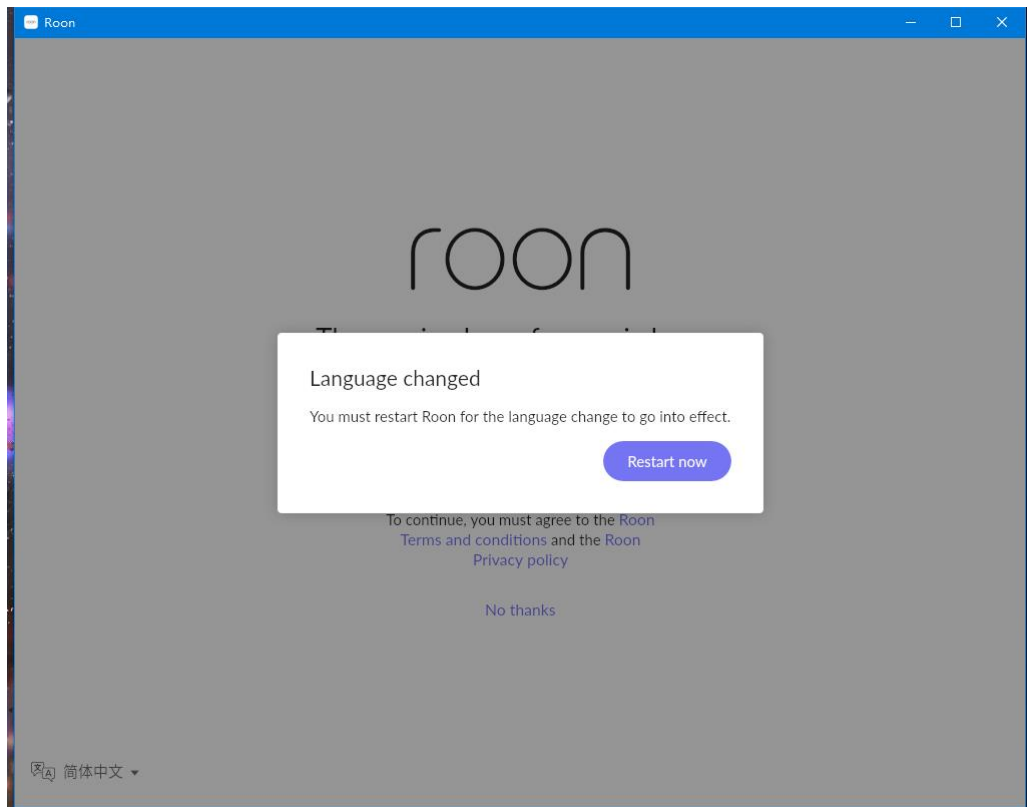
Roon

roon

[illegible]

Language changed

You must restart Roon for the language change to go into effect.

Restart now

To continue, you must agree to the Roon Terms and conditions and the Roon Privacy policy

No thanks

简体中文